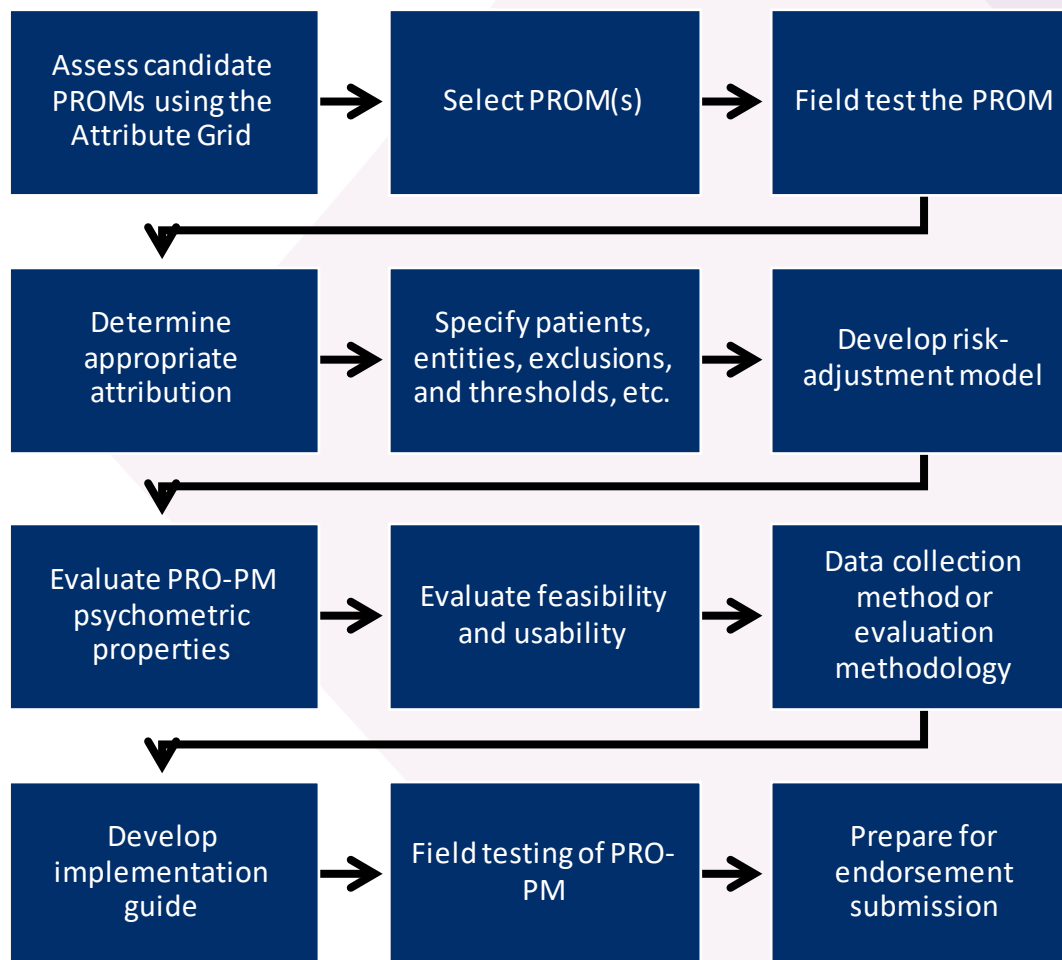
Assess candidate PROMs using the Attribute Grid

Select PROM(s)

Field test the PROM

Determine appropriate attribution

Specify patients, entities, exclusions, and thresholds, etc.

Develop risk-adjustment model

Evaluate PRO-PM psychometric properties

Evaluate feasibility and usability

Data collection method or evaluation methodology

Develop implementation guide

Field testing of PRO-PM

Prepare for endorsement submission